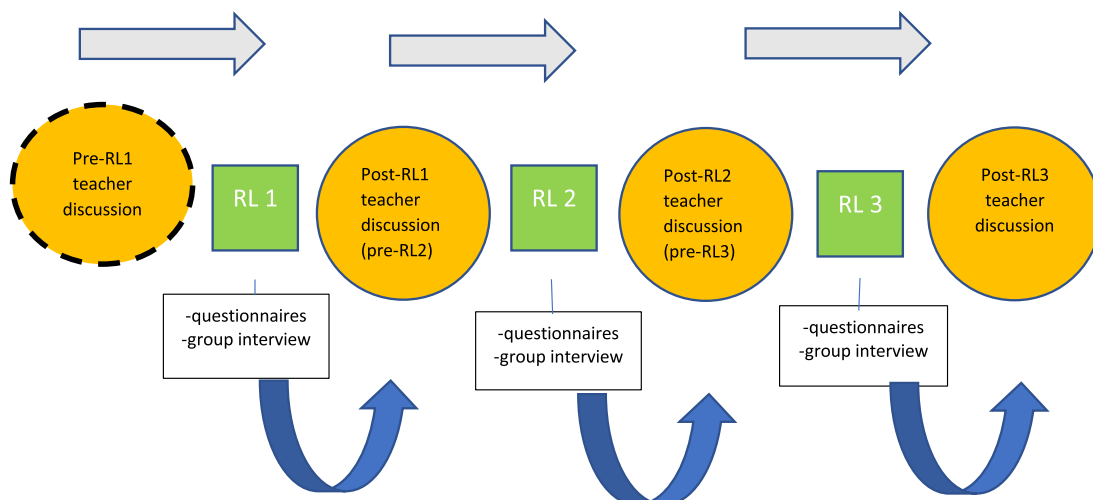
Pre-RL1 teacher discussion

RL 1

Post-RL1 teacher discussion (pre-RL2)

RL 2

Post-RL2 teacher discussion (pre-RL3)

RL 3

Post-RL3 teacher discussion

-questionnaires
-group interview

-questionnaires
-group interview

-questionnaires
-group interview